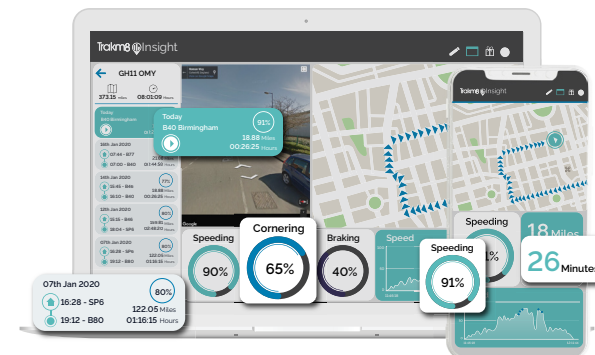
Trakm8 Insight

GH11 OMY
373.15 Miles
08:01:09 Hours

Today
B40 Birmingham

Today
B40 Birmingham
91%
18.88 Miles
00:26:25 Hours

16th Jan 2020
07:44 - B77
17:30 - B40

15th Jan 2020
16:45 - B14
09:30 - B40
77%

13th Jan 2020
16:15 - B14
09:30 - B40
80%

07th Jan 2020
16:28 - SP6
19:12 - B80
80%

Speeding
90%

Cornering
65%

Braking
40%

Speed

07th Jan 2020
16:28 - SP6
19:12 - B80
80%
122.05 Miles
01:16:15 Hours

Trakm8 Insight

Speeding
91%

18 Miles

26 Minutes